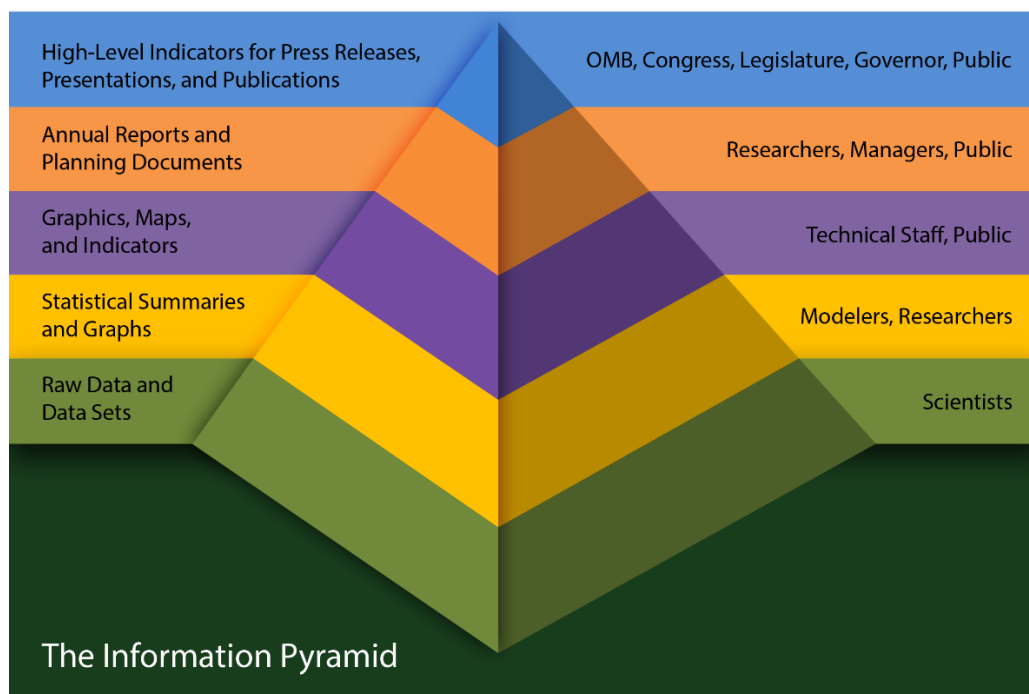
High-Level Indicators for Press Releases, Presentations, and Publications

OMB, Congress, Legislature, Governor, Public

Annual Reports and Planning Documents

Researchers, Managers, Public

Graphics, Maps, and Indicators

Technical Staff, Public

Statistical Summaries and Graphs

Modelers, Researchers

Raw Data and Data Sets

Scientists

The Information Pyramid